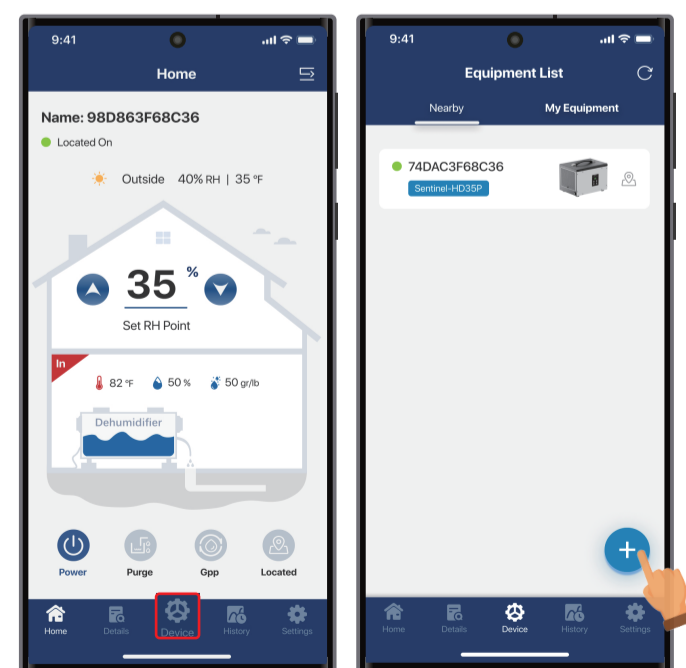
9:41

Home

Name: 98D863F68C36

Located On

Outside 40% RH | 35 °F

35 %

Set RH Point

In

82 °F 50 % 50 gr/lb

Dehumidifier

Power Purge Gpp Located

Home Details Device History Settings

9:41

Equipment List

Nearby My Equipment

74DAC3F68C36

Sentinel-HD35P

Home Details Device History Settings